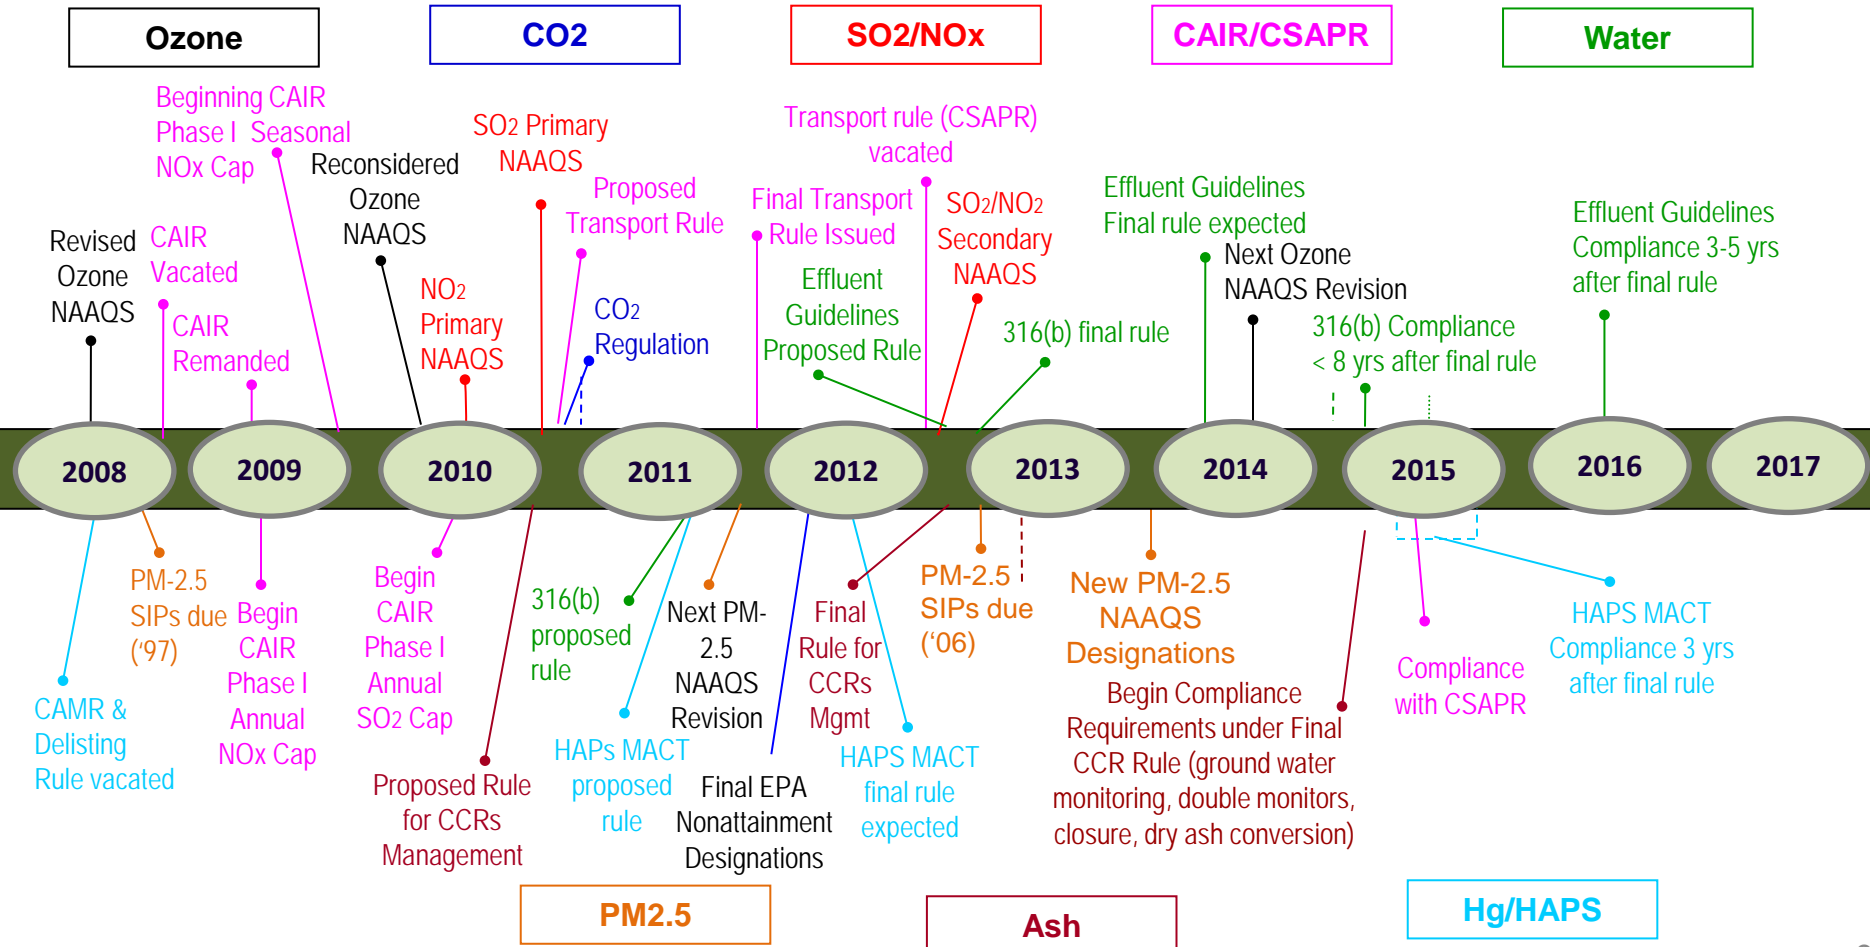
Ozone

CO2

SO2/NOx

CAIR/CSAPR

Water

Beginning CAIR Phase I Seasonal NOx Cap

SO2 Primary NAAQS

Transport rule (CSAPR) vacated

Reconsidered Ozone NAAQS

Proposed Transport Rule

Final Transport Rule Issued

SO2/NO2 Secondary NAAQS

Effluent Guidelines Final rule expected

Effluent Guidelines Compliance 3-5 yrs after final rule

Revised Ozone NAAQS

CAIR Vacated

NO2 Primary NAAQS

CO2 Regulation

Effluent Guidelines Proposed Rule

Next Ozone NAAQS Revision

CAIR Remanded

316(b) final rule

316(b) Compliance < 8 yrs after final rule

2008

2009

2010

2011

2012

2013

2014

2015

2016

2017

PM-2.5 SIPs due ('97)

Begin CAIR Phase I Annual NOx Cap

Begin CAIR Phase I Annual SO2 Cap

316(b) proposed rule

Next PM-2.5 NAAQS Revision

Final Rule for CCRs Mgmt

PM-2.5 SIPs due ('06)

New PM-2.5 NAAQS Designations

Compliance with CSAPR

HAPS MACT Compliance 3 yrs after final rule

CAMR & Delisting Rule vacated

Proposed Rule for CCRs Management

HAPs MACT proposed rule

Final EPA Nonattainment Designations

HAPS MACT final rule expected

Begin Compliance Requirements under Final CCR Rule (ground water monitoring, double monitors, closure, dry ash conversion)

PM2.5

Ash

Hg/HAPS